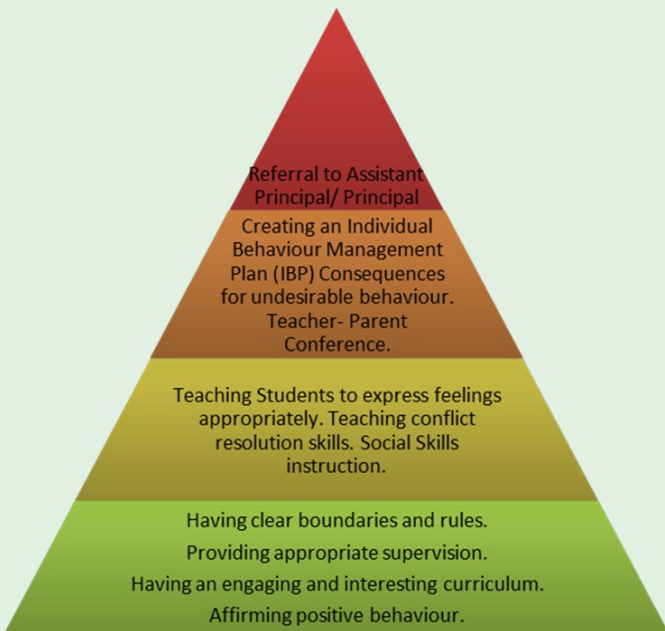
Referral to Assistant Principal/ Principal

Creating an Individual Behaviour Management Plan (IBP) Consequences for undesirable behaviour. Teacher- Parent Conference.

Teaching Students to express feelings appropriately. Teaching conflict resolution skills. Social Skills instruction.

Having clear boundaries and rules.

Providing appropriate supervision.

Having an engaging and interesting curriculum.

Affirming positive behaviour.